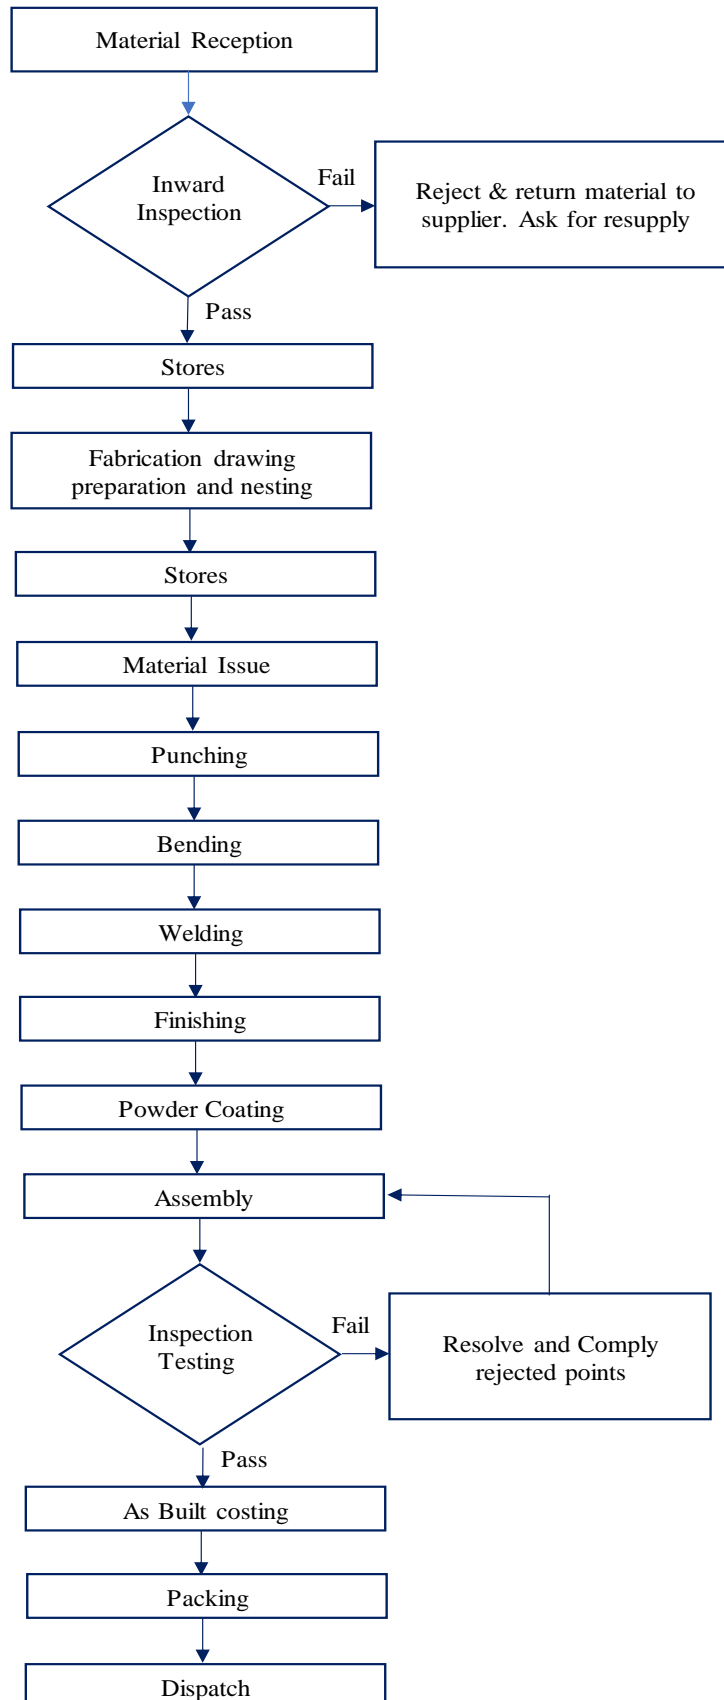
Material Reception

Inward Inspection

Fail

Reject & return material to supplier. Ask for resupply

Pass

Stores

Fabrication drawing preparation and nesting

Stores

Material Issue

Punching

Bending

Welding

Finishing

Powder Coating

Assembly

Inspection Testing

Fail

Resolve and Comply rejected points

Pass

As Built costing

Packing

Dispatch